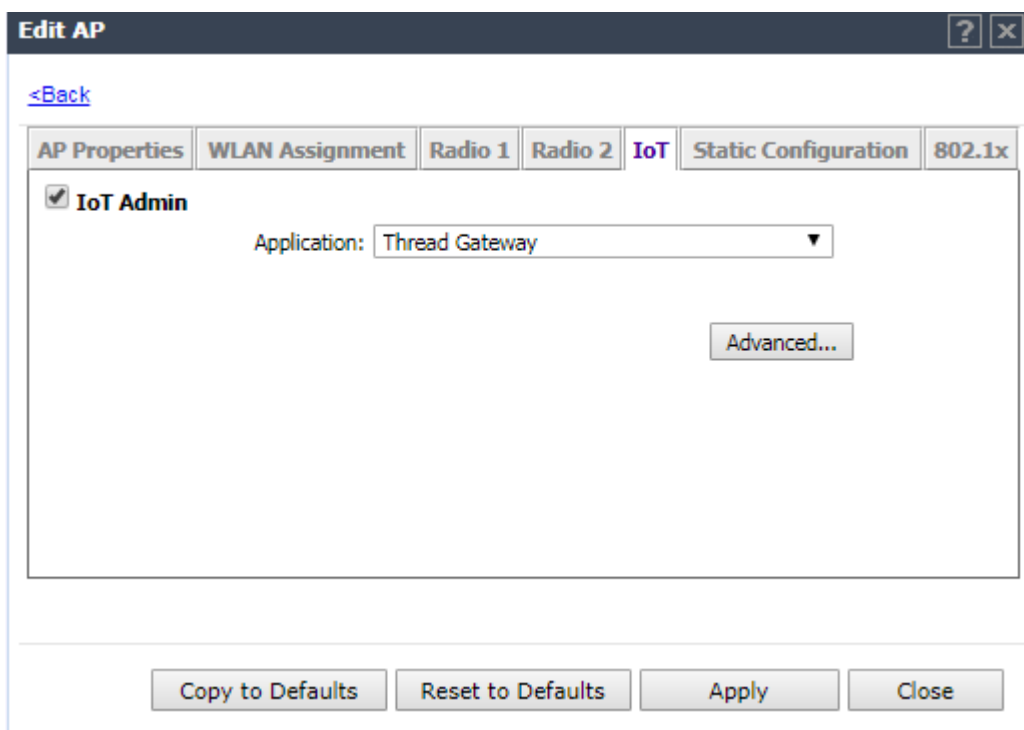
Edit AP

?

<Back

AP Properties | WLAN Assignment | Radio 1 | Radio 2 | IoT | Static Configuration | 802.1x

IoT Admin

Application: Thread Gateway

Advanced...

Copy to Defaults | Reset to Defaults | Apply | Close